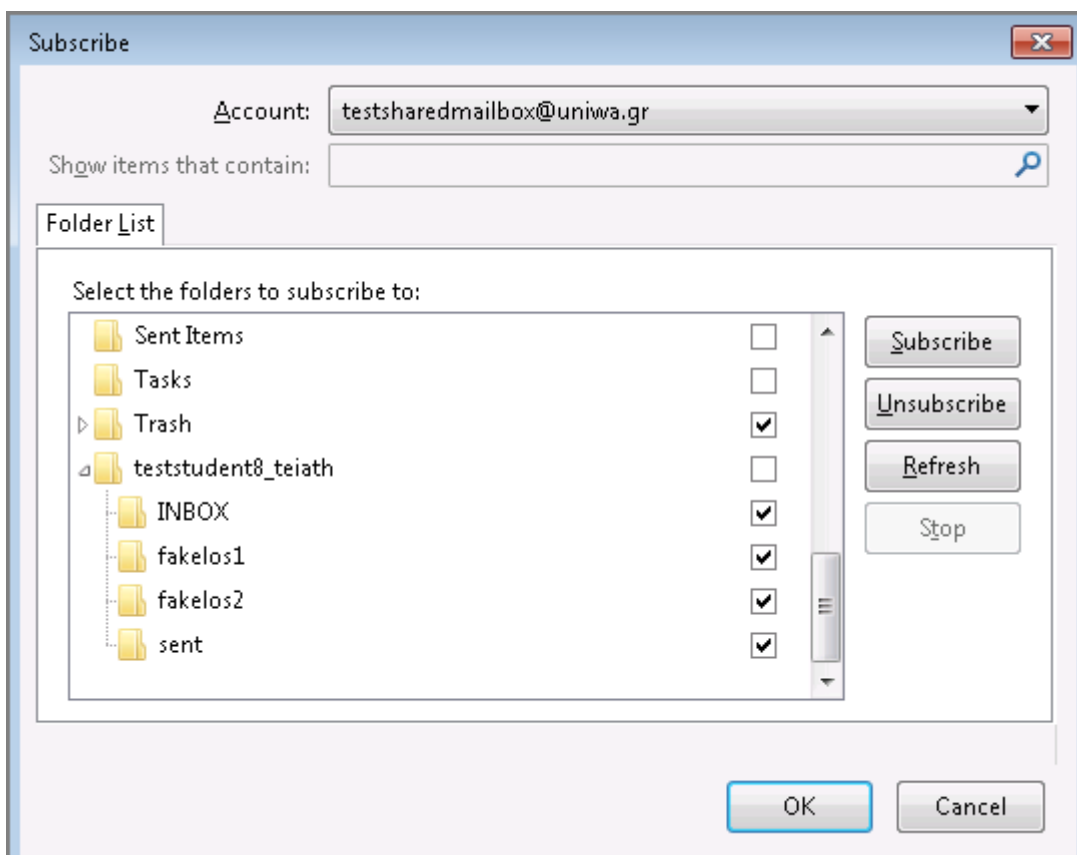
Subscribe

Account: testsharedmailbox@uniwa.gr

Show items that contain:

Folder List

Select the folders to subscribe to:

Sent Items
Tasks
Trash
teststudent8_teiath
INBOX
fakelos1
fakelos2
sent

Subscribe
Unsubscribe
Refresh
Stop

OK
Cancel